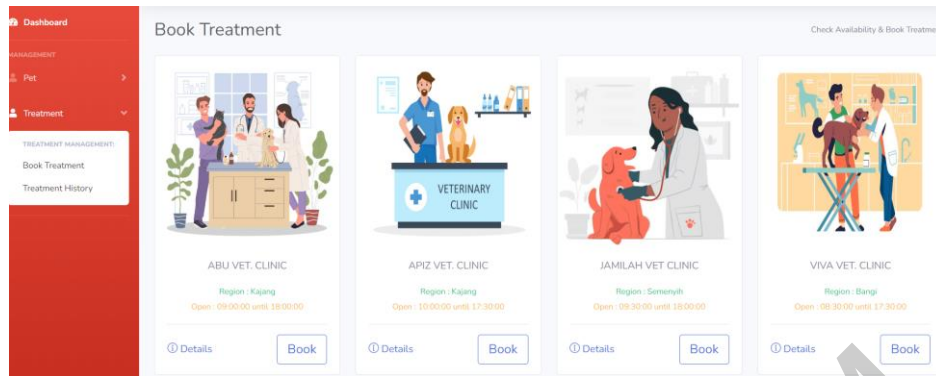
Dashboard

ANAGEMENT

Pet

Treatment

TREATMENT MANAGEMENT:

Book Treatment

Treatment History

Book Treatment

Check Availability & Book Treatme

VETERINARY CLINIC

ABU VET. CLINIC

Region : Kajang

Open : 09:00:00 until 18:00:00

Details

Book

APIZ VET. CLINIC

Region : Kajang

Open : 10:00:00 until 17:30:00

Details

Book

JAMILAH VET CLINIC

Region : Semenyih

Open : 09:30:00 until 18:00:00

Details

Book

VIVA VET. CLINIC

Region : Bangi

Open : 08:30:00 until 17:30:00

Details

Book